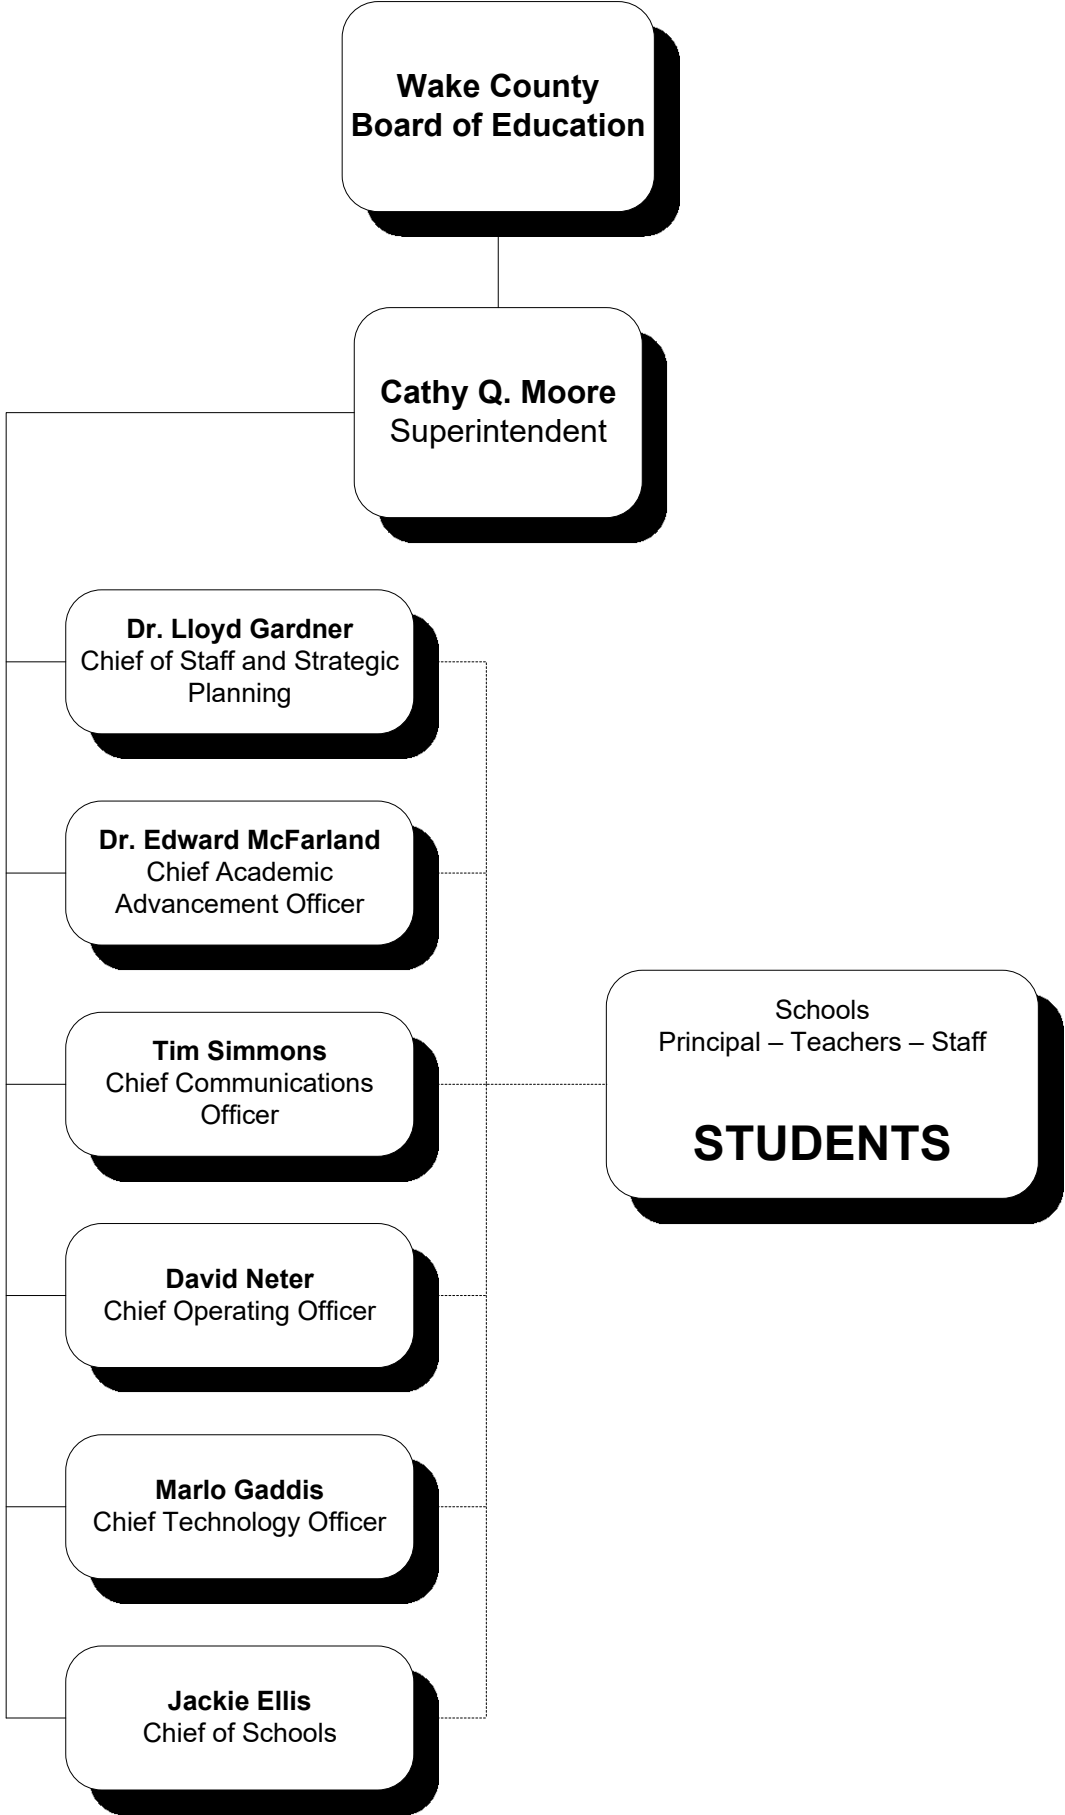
Wake County
Board of Education

Cathy Q. Moore
Superintendent

Dr. Lloyd Gardner
Chief of Staff and Strategic Planning

Dr. Edward McFarland
Chief Academic Advancement Officer

Tim Simmons
Chief Communications Officer

David Neter
Chief Operating Officer

Marlo Gaddis
Chief Technology Officer

Jackie Ellis
Chief of Schools

Schools
Principal – Teachers – Staff

STUDENTS